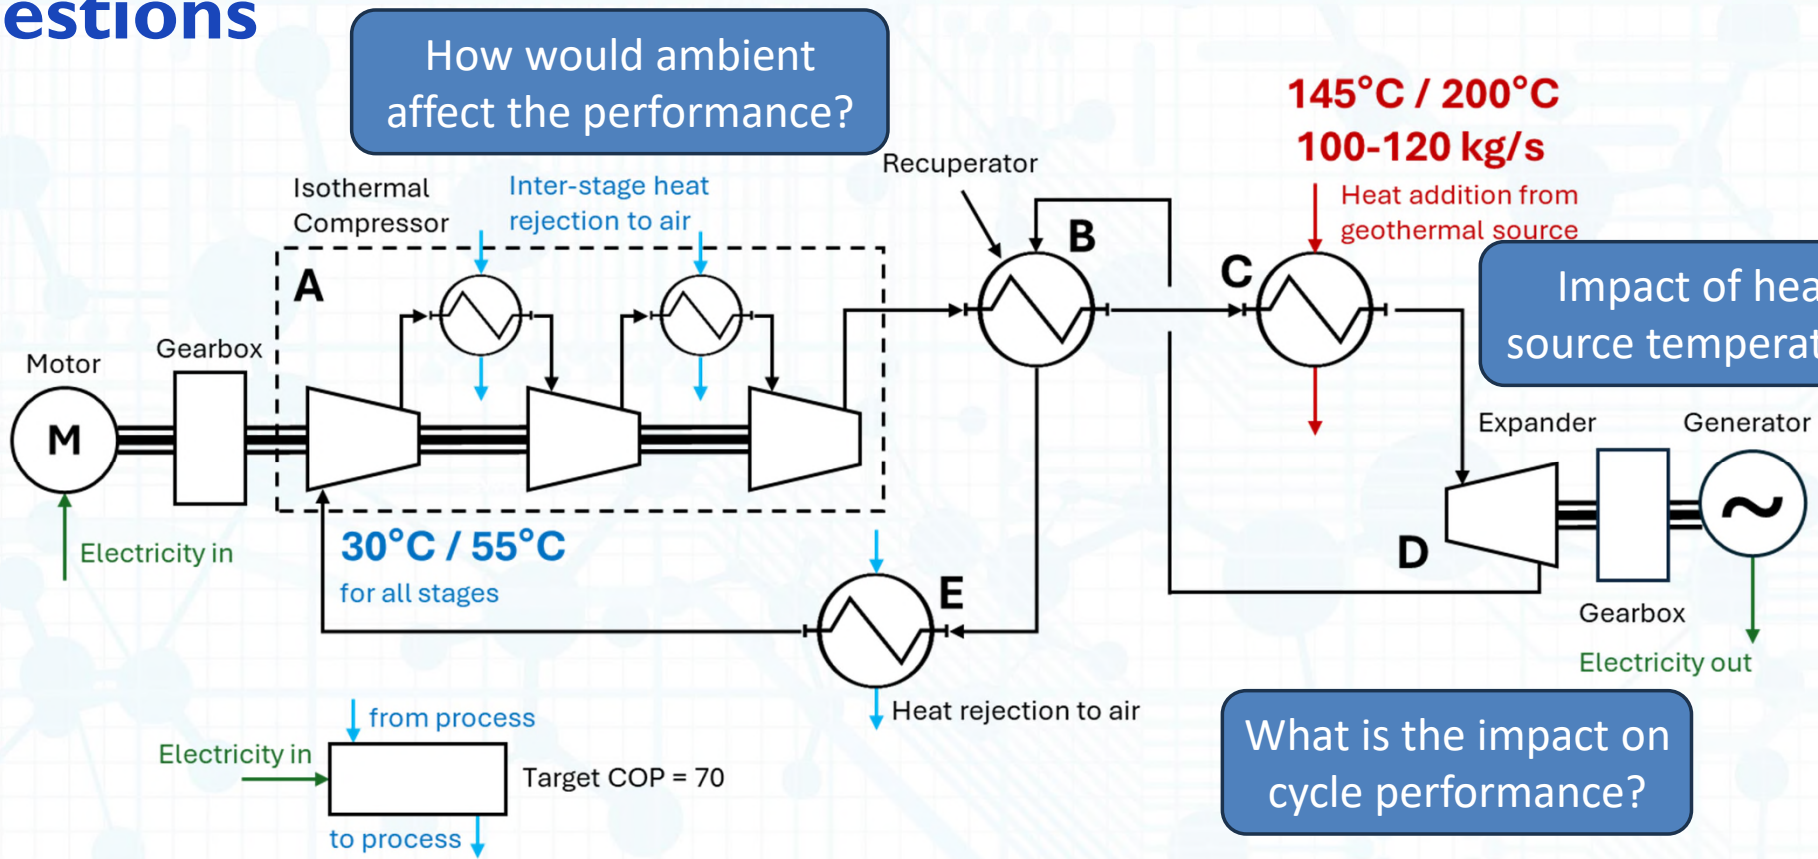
estions

How would ambient affect the performance?

145°C / 200°C
100-120 kg/s

Heat addition from geothermal source

Recuperator

Isothermal Compressor

Inter-stage heat rejection to air

A

B

C

Impact of hea source temperat

Motor

Gearbox

M

Expander

Generator

~

D

Gearbox

Electricity in

30°C / 55°C
for all stages

E

Electricity out

Heat rejection to air

from process

Electricity in

Target COP = 70

to process

What is the impact on cycle performance?